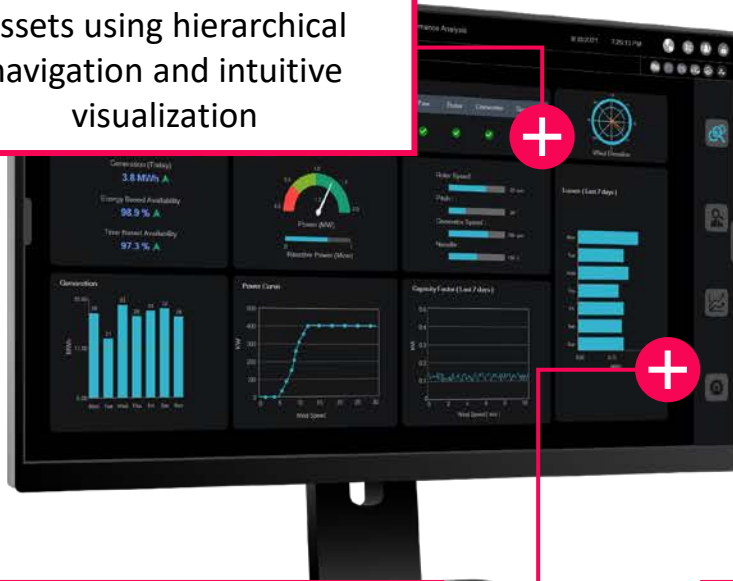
ssets using hierarchical navigation and intuitive visualization

mance Analysis

Generation (Today)
3.8 MWh
Energy Based Availability
98.9 %
Time Based Availability
97.3 %

Power (MW)
Reactive Power (Mvar)

Rotor Speed
Pitch
Generator Speed
Nacelle

Wind Direction

Losses (Last 7 days)

Generation
Mon Tue Wed Thu Fri Sat Sun

Power Curve
Wind Speed

Capacity Factor (Last 7 days)
Wind Speed (m/s)